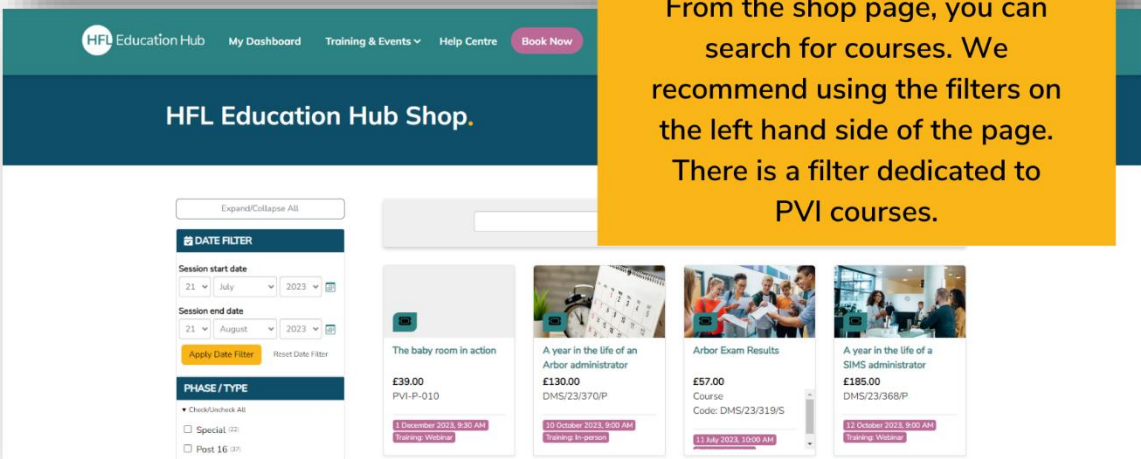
HFL Education Hub My Dashboard Training & Events Help Centre Book Now

From the shop page, you can search for courses. We recommend using the filters on the left hand side of the page. There is a filter dedicated to PVI courses.

HFL Education Hub Shop.

Expand/Collapse All

DATE FILTER

Session start date

21 July 2023

Session end date

21 August 2023

Apply Date Filter Reset Date Filter

PHASE / TYPE

Check/Uncheck All

Special (22)

Post 16 (37)

The baby room in action

£39.00

PVI-P-010

1 December 2023, 9:30 AM

Training: Webinar

A year in the life of an Arbor administrator

£130.00

DMS/23/370/P

10 October 2023, 9:00 AM

Training: In-person

Arbor Exam Results

£57.00

Course Code: DMS/23/319/S

11 July 2023, 10:00 AM

A year in the life of a SIMS administrator

£185.00

DMS/23/368/P

12 October 2023, 9:00 AM

Training: Webinar